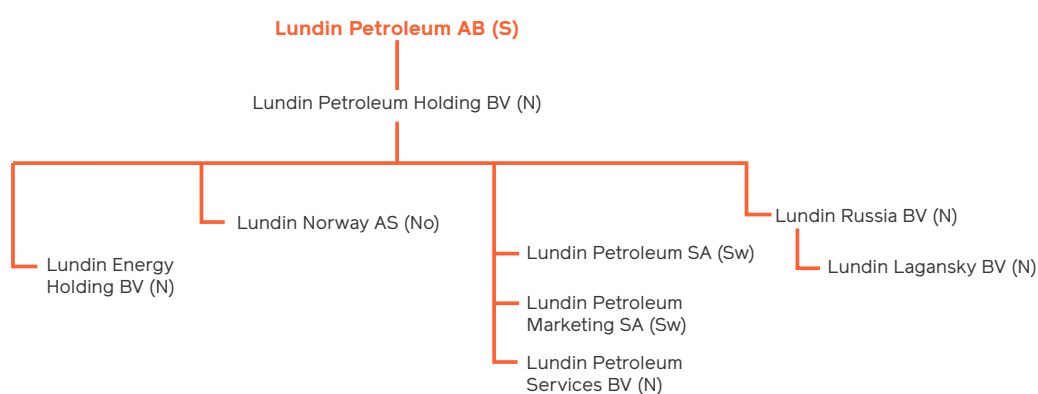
Lundin Petroleum AB (S)

Lundin Petroleum Holding BV (N)

Lundin Energy Holding BV (N)

Lundin Norway AS (No)

Lundin Petroleum SA (Sw)

Lundin Petroleum Marketing SA (Sw)

Lundin Petroleum Services BV (N)

Lundin Russia BV (N)

Lundin Lagansky BV (N)